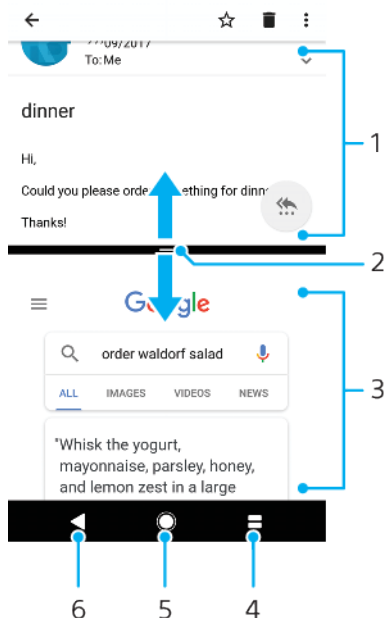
??/09/2017
To: Me

dinner

Hi,

Could you please order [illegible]ething for dinn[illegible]

Thanks!

Google

order waldorf salad

ALL IMAGES VIDEOS NEWS

"Whisk the yogurt, mayonnaise, parsley, honey, and lemon zest in a large

1
2
3
6
5
4